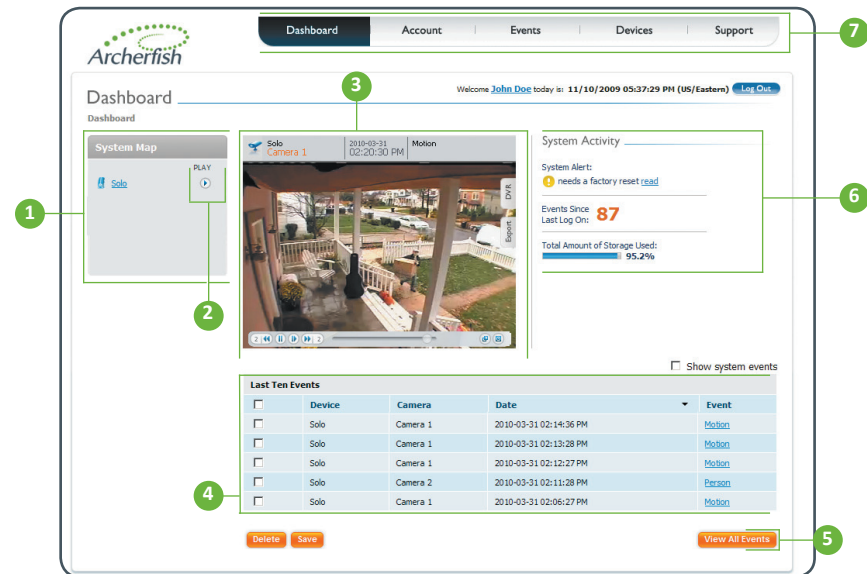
Archerfish

Dashboard | Account | Events | Devices | Support

7

Dashboard

Dashboard

3

Welcome John Doe today is: 11/10/2009 05:37:29 PM (US/Eastern) Log Out

System Map

PLAY

Solo

1

2

Solo
Camera 1

2010-03-31
02:20:30 PM

Motion

DVR

Export

System Activity

System Alert:

needs a factory reset read

Events Since Last Log On: 87

Total Amount of Storage Used:

95.2%

6

Show system events

Last Ten Events

| | Device | Camera | Date | Event |
|---|---|---|---|---|
| ☐ | Solo | Camera 1 | 2010-03-31 02:14:36 PM | Motion |
| ☐ | Solo | Camera 1 | 2010-03-31 02:13:28 PM | Motion |
| ☐ | Solo | Camera 1 | 2010-03-31 02:12:27 PM | Motion |
| ☐ | Solo | Camera 2 | 2010-03-31 02:11:28 PM | Person |
| ☐ | Solo | Camera 1 | 2010-03-31 02:06:27 PM | Motion |

4

Delete Save

View All Events

5